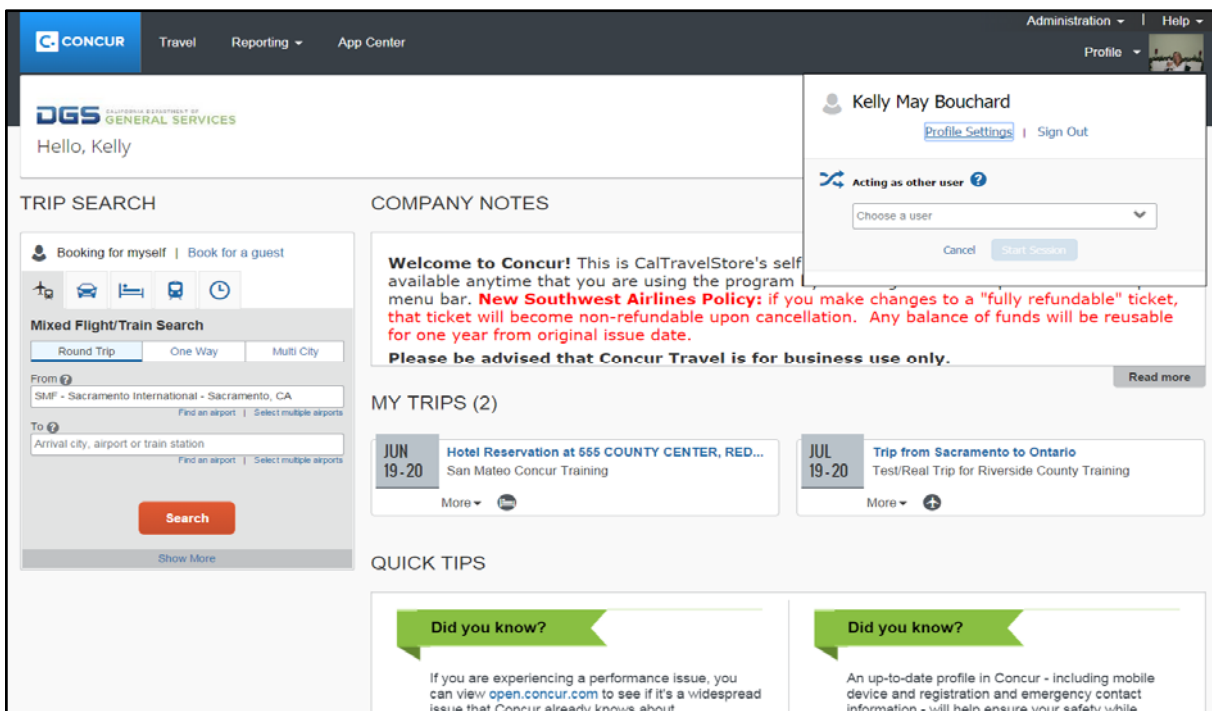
CONCUR Travel Reporting App Center

Administration | Help

Profile

DGS CALIFORNIA DEPARTMENT OF GENERAL SERVICES

Hello, Kelly

Kelly May Bouchard

Profile Settings | Sign Out

Acting as other user

Choose a user

Cancel Start Session

TRIP SEARCH

Booking for myself | Book for a guest

Mixed Flight/Train Search

| Round Trip | One Way | Multi City |
|---|---|---|

From

SMF - Sacramento International - Sacramento, CA

Find an airport | Select multiple airports

To

Arrival city, airport or train station

Find an airport | Select multiple airports

Search

Show More

COMPANY NOTES

**Welcome to Concur!** This is CalTravelStore's self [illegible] available anytime that you are using the program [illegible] menu bar. **New Southwest Airlines Policy:** if you make changes to a "fully refundable" ticket, that ticket will become non-refundable upon cancellation. Any balance of funds will be reusable for one year from original issue date.

**Please be advised that Concur Travel is for business use only.**

Read more

MY TRIPS (2)

JUN 19-20 Hotel Reservation at 555 COUNTY CENTER, RED...
San Mateo Concur Training
More

JUL 19-20 Trip from Sacramento to Ontario
Test/Real Trip for Riverside County Training
More

QUICK TIPS

Did you know?

If you are experiencing a performance issue, you can view open.concur.com to see if it's a widespread issue that Concur already knows about.

Did you know?

An up-to-date profile in Concur - including mobile device and registration and emergency contact information - will help ensure your safety while